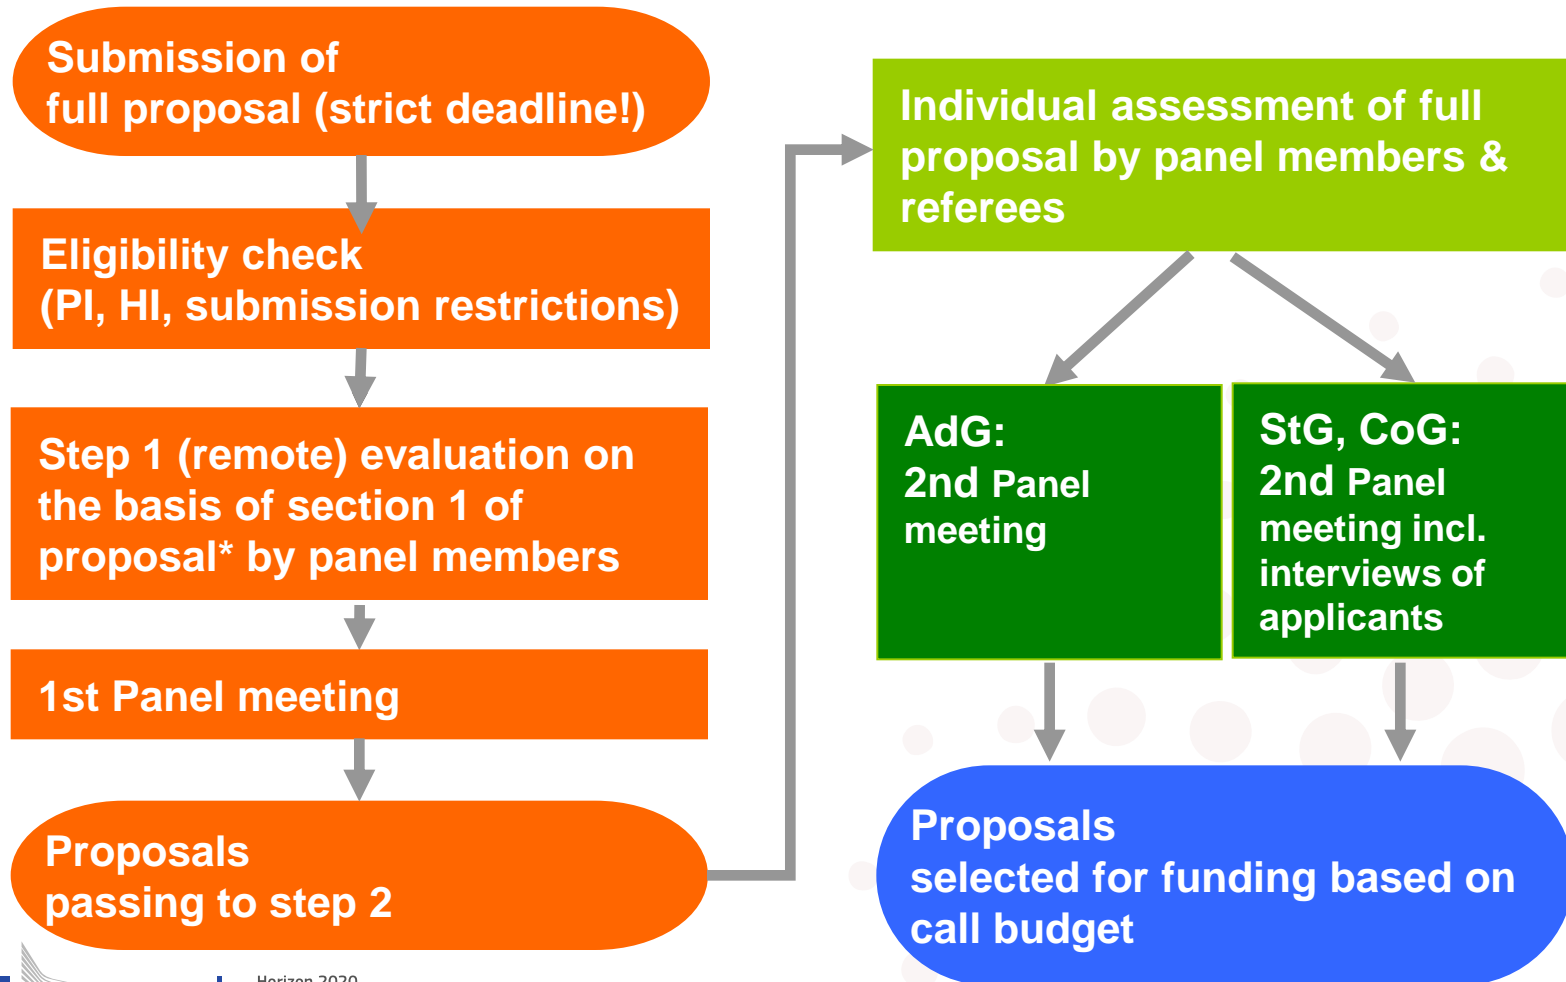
Submission of full proposal (strict deadline!)

Eligibility check (PI, HI, submission restrictions)

Step 1 (remote) evaluation on the basis of section 1 of proposal* by panel members

1st Panel meeting

Proposals passing to step 2

Individual assessment of full proposal by panel members & referees

AdG: 2nd Panel meeting

StG, CoG: 2nd Panel meeting incl. interviews of applicants

Proposals selected for funding based on call budget

Horizon 2020